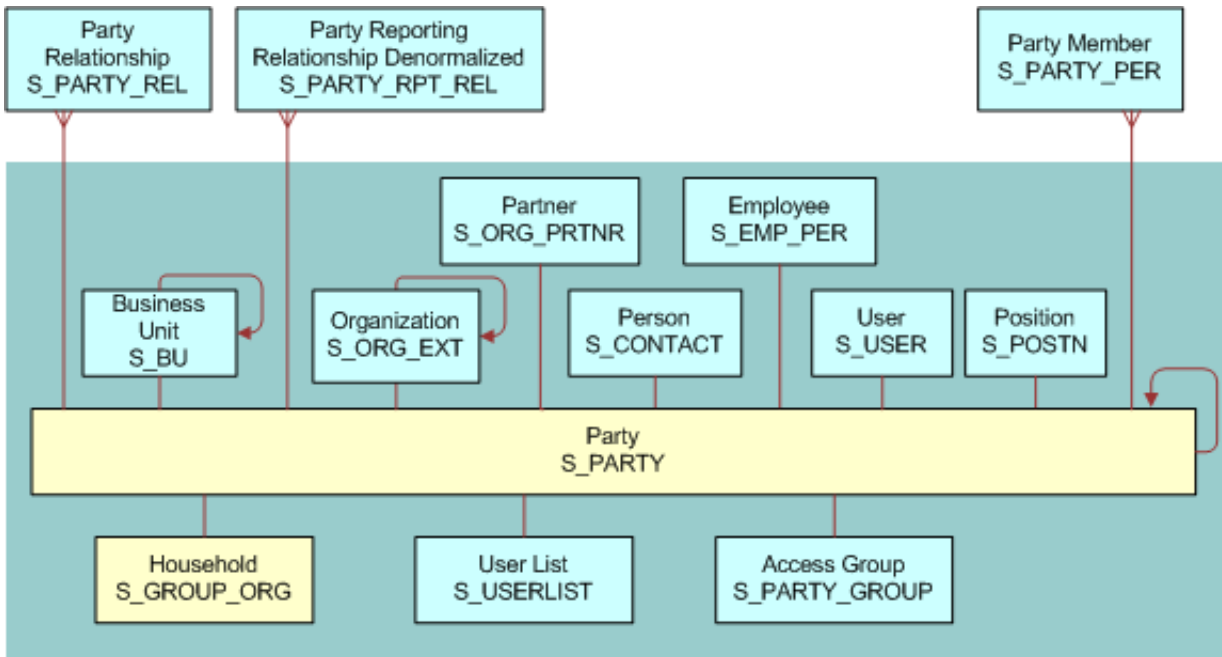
Party Relationship
S_PARTY_REL

Party Reporting Relationship Denormalized
S_PARTY_RPT_REL

Party Member
S_PARTY_PER

Partner
S_ORG_PRTNR

Employee
S_EMP_PER

Business Unit
S_BU

Organization
S_ORG_EXT

Person
S_CONTACT

User
S_USER

Position
S_POSTN

Party
S_PARTY

Household
S_GROUP_ORG

User List
S_USERLIST

Access Group
S_PARTY_GROUP